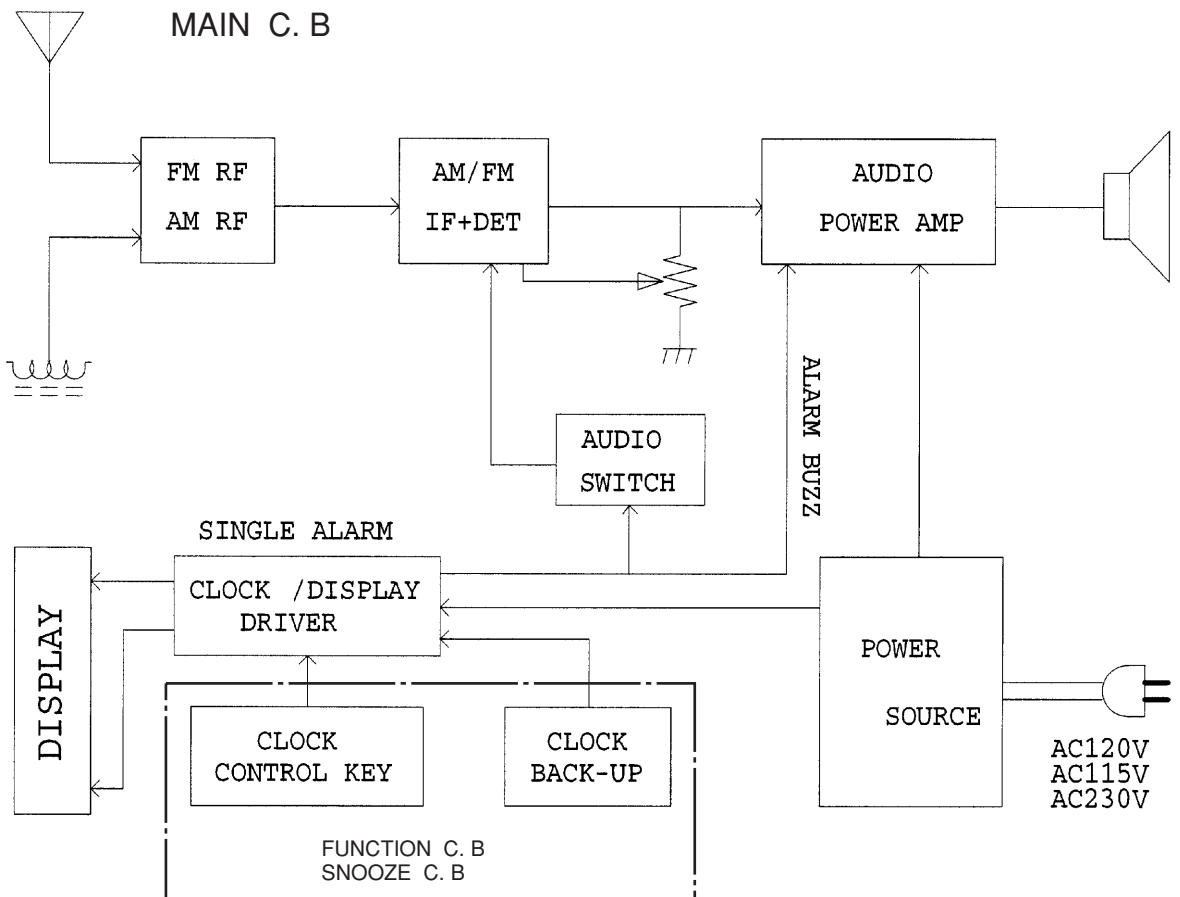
MAIN C. B

FM RF
AM RF

AM/FM
IF+DET

AUDIO
POWER AMP

ALARM BUZZ

AUDIO
SWITCH

SINGLE ALARM

CLOCK /DISPLAY
DRIVER

DISPLAY

POWER
SOURCE

CLOCK
CONTROL KEY

CLOCK
BACK-UP

AC120V
AC115V
AC230V

FUNCTION C. B
SNOOZE C. B